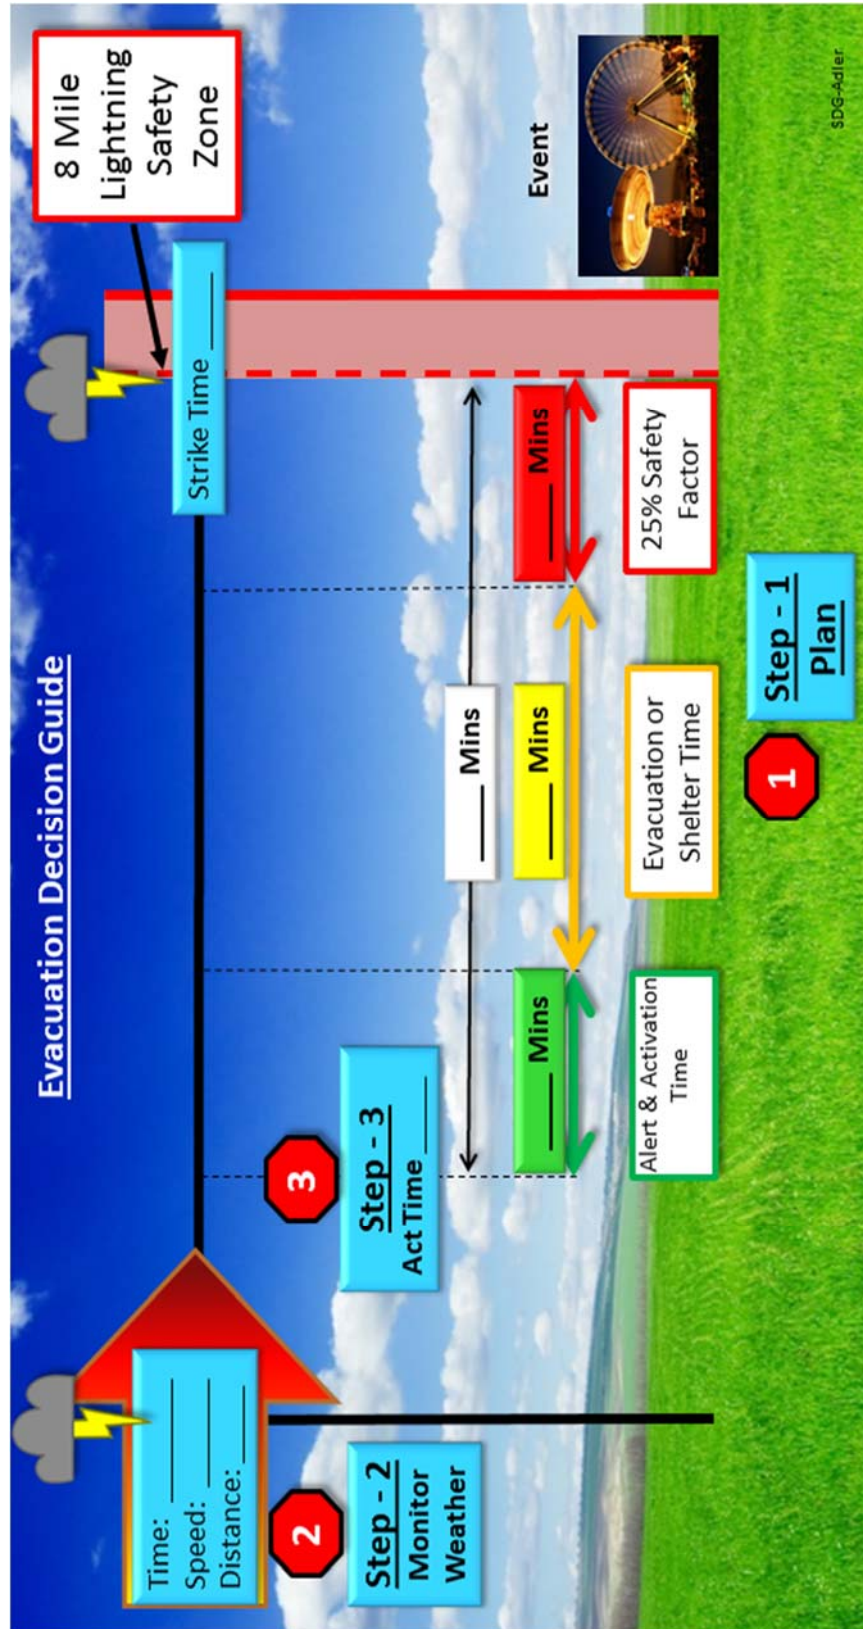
Evacuation Decision Guide

8 Mile Lightning Safety Zone

Strike Time ____

Event

SDG-Adler

Time: ____
Speed: ____
Distance: ____

2

Step - 2
Monitor Weather

3

Step - 3
Act Time ____

____ Mins

____ Mins

____ Mins

____ Mins

Alert & Activation Time

Evacuation or Shelter Time

25% Safety Factor

1

Step - 1
Plan